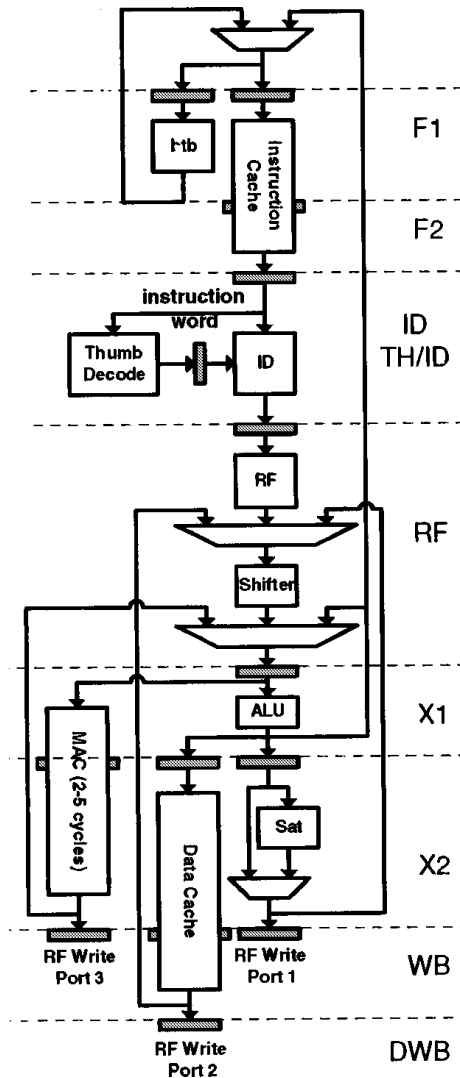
F1

I-tb

Instruction Cache

F2

instruction word

ID TH/ID

Thumb Decode

ID

RF

RF

Shifter

X1

ALU

MAC (2-5 cycles)

Sat

X2

Data Cache

RF Write Port 3

RF Write Port 1

WB

RF Write Port 2

DWB